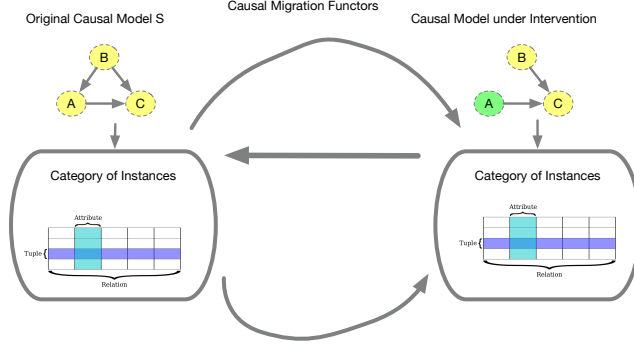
Causal Migration Functors

Original Causal Model S

B

A

C

Category of Instances

Attribute

Tuple

Relation

Causal Model under Intervention

B

A

C

Category of Instances

Attribute

Tuple

Relation